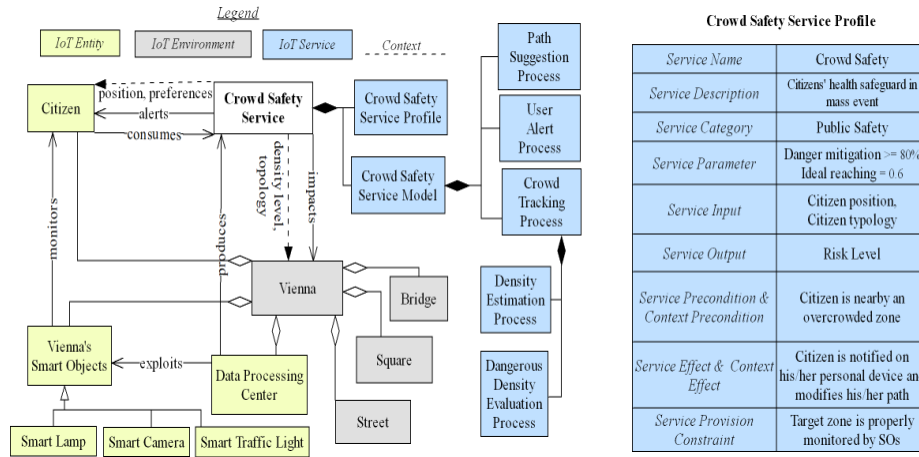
Legend

IoT Entity

IoT Environment

IoT Service

Context

Citizen

position, preferences

alerts

consumes

Crowd Safety Service

Crowd Safety Service Profile

Path Suggestion Process

User Alert Process

Crowd Safety Service Model

Crowd Tracking Process

density level, topology

impacts

monitors

produces

Vienna

Bridge

Square

Street

Density Estimation Process

Dangerous Density Evaluation Process

Vienna's Smart Objects

exploits

Data Processing Center

Smart Lamp

Smart Camera

Smart Traffic Light

Crowd Safety Service Profile

| Service Name | Crowd Safety |
|---|---|
| Service Description | Citizens' health safeguard in mass event |
| Service Category | Public Safety |
| Service Parameter | Danger mitigation >= 80% Ideal reaching = 0.6 |
| Service Input | Citizen position, Citizen typology |
| Service Output | Risk Level |
| Service Precondition & Context Precondition | Citizen is nearby an overcrowded zone |
| Service Effect & Context Effect | Citizen is notified on his/her personal device an modifies his/her path |
| Service Provision Constraint | Target zone is properly monitored by SOs |